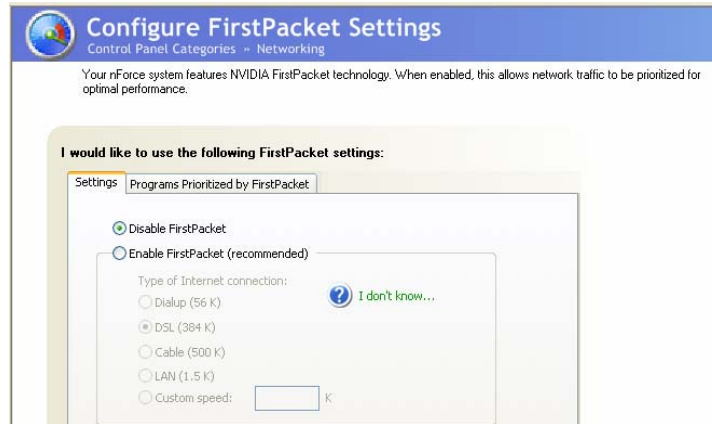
Configure FirstPacket Settings
Control Panel Categories » Networking

Your nForce system features NVIDIA FirstPacket technology. When enabled, this allows network traffic to be prioritized for optimal performance.

I would like to use the following FirstPacket settings:

Settings | Programs Prioritized by FirstPacket

Disable FirstPacket
Enable FirstPacket (recommended)

Type of Internet connection:
Dialup (56 K)
DSL (384 K)
Cable (500 K)
LAN (1.5 K)
Custom speed: K

I don't know...